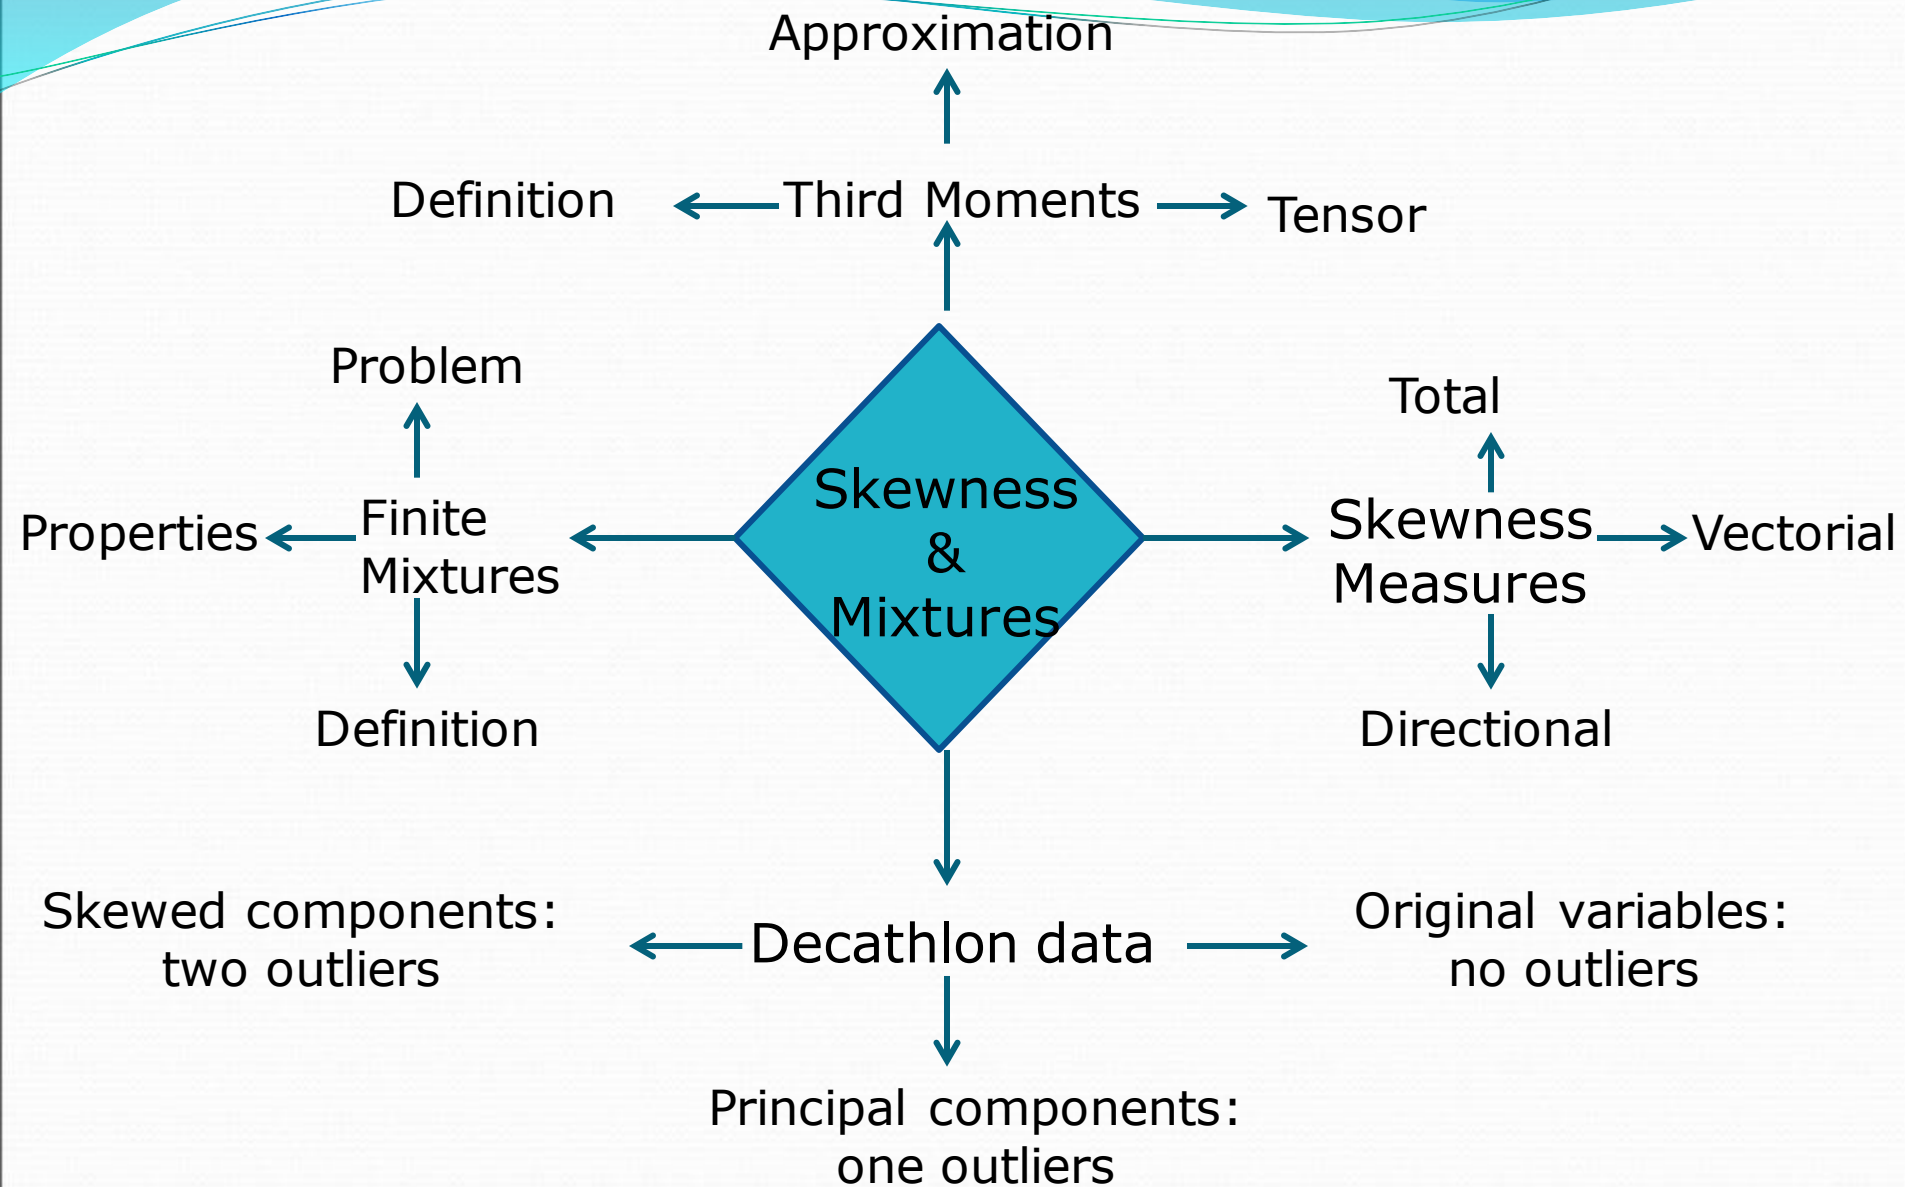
Approximation

Definition

Third Moments

Tensor

Problem

Total

Properties

Finite Mixtures

Skewness & Mixtures

Skewness Measures

Vectorial

Definition

Directional

Skewed components: two outliers

Decathlon data

Original variables: no outliers

Principal components: one outliers